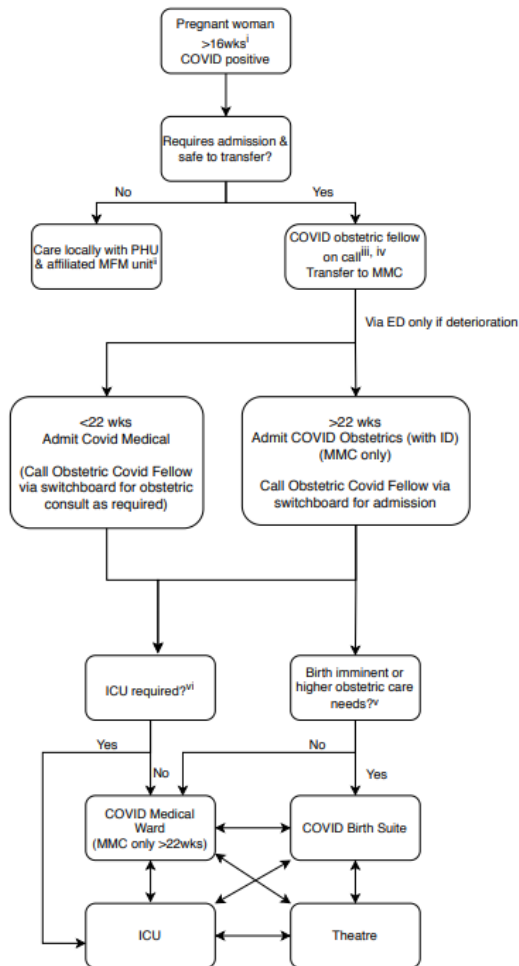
Pregnant woman
>16wks$^{i}$
COVID positive

Requires admission & safe to transfer?

No

Yes

Care locally with PHU & affiliated MFM unit$^{ii}$

COVID obstetric fellow on call$^{iii, iv}$
Transfer to MMC

Via ED only if deterioration

<22 wks
Admit Covid Medical

(Call Obstetric Covid Fellow via switchboard for obstetric consult as required)

>22 wks
Admit COVID Obstetrics (with ID)
(MMC only)

Call Obstetric Covid Fellow via switchboard for admission

ICU required?$^{vi}$

Birth imminent or higher obstetric care needs?$^{v}$

Yes

No

No

Yes

COVID Medical Ward
(MMC only >22wks)

COVID Birth Suite

ICU

Theatre